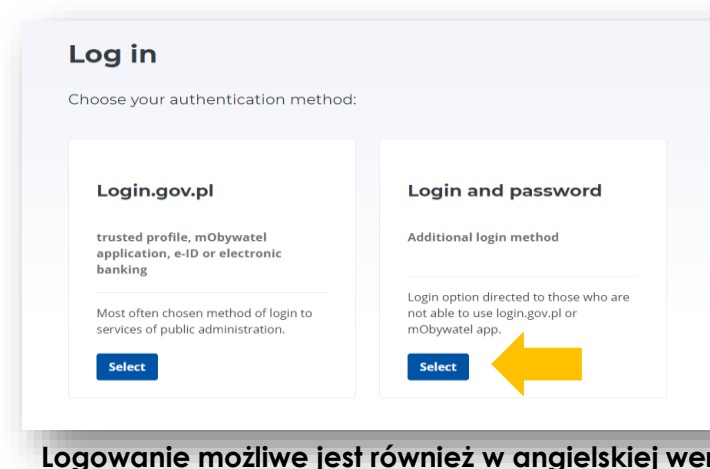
Log in

Choose your authentication method:

Login.gov.pl

trusted profile, mObywatel application, e-ID or electronic banking

Most often chosen method of login to services of public administration.

Select

Login and password

Additional login method

Login option directed to those who are not able to use login.gov.pl or mObywatel app.

Select

Logowanie możliwe jest również w angielskiej wer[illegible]